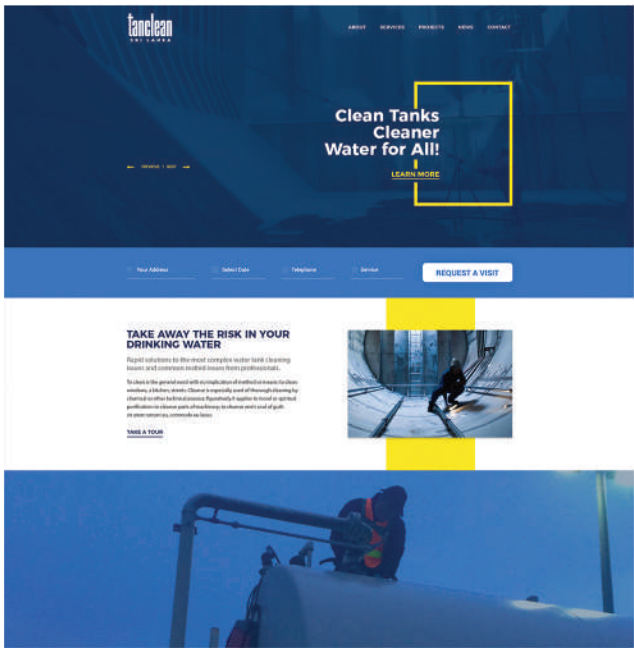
tanclean
SRI LANKA

ABOUT SERVICES PROJECTS NEWS CONTACT

Clean Tanks Cleaner Water for All!

LEARN MORE

PREVIOUS | NEXT

Your Address
Select Date
Telephone
Service
REQUEST A VISIT

TAKE AWAY THE RISK IN YOUR DRINKING WATER

Rapid solutions to the most complex water tank cleaning issues and common troubled issues from professionals.

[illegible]

TAKE A TOUR